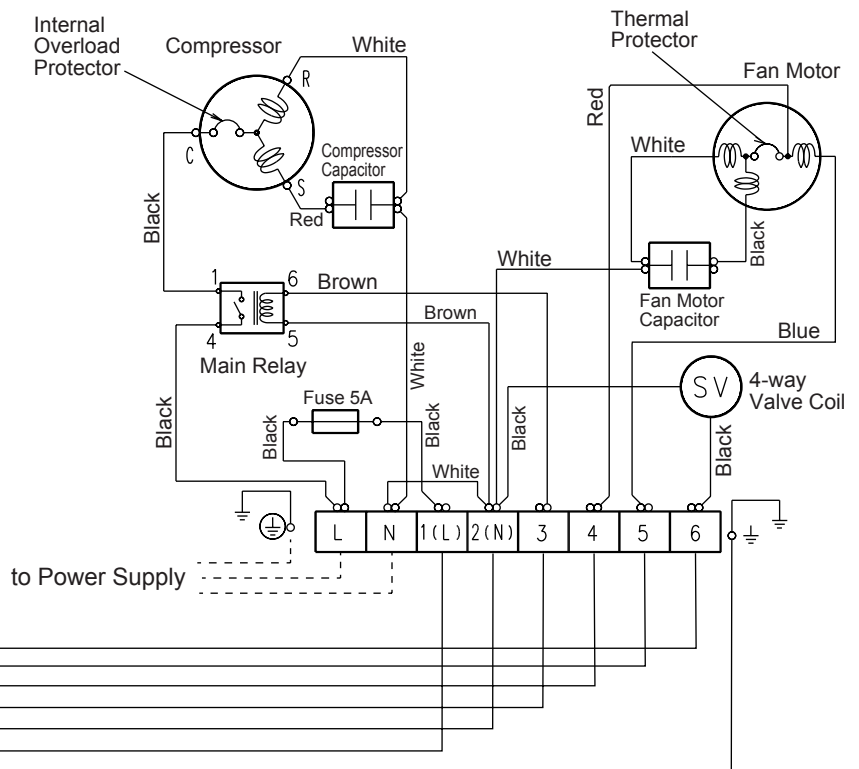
Internal Overload Protector

Compressor

White

R

C

S

Compressor Capacitor

Red

Black

Thermal Protector

Fan Motor

Red

White

Black

White

Fan Motor Capacitor

Blue

1

6

Brown

4

5

Brown

Main Relay

White

SV

4-way Valve Coil

Black

Fuse 5A

Black

Black

Black

Black

White

L

N

1(L)

2(N)

3

4

5

6

to Power Supply